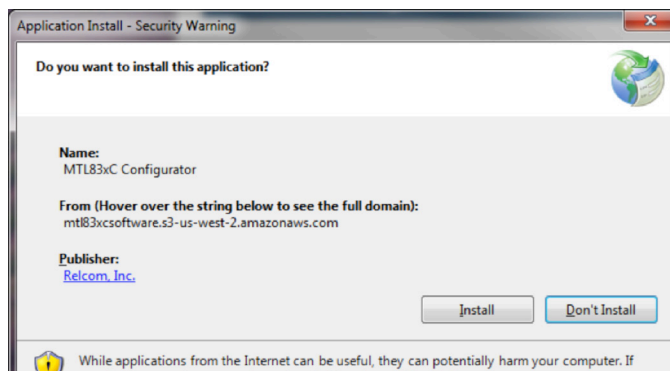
Application Install - Security Warning

Do you want to install this application?

Name:
MTL83xC Configurator

From (Hover over the string below to see the full domain):
mtl83xcsoftware.s3-us-west-2.amazonaws.com

Publisher:
Relcom, Inc.

Install

Don't Install

While applications from the Internet can be useful, they can potentially harm your computer. If